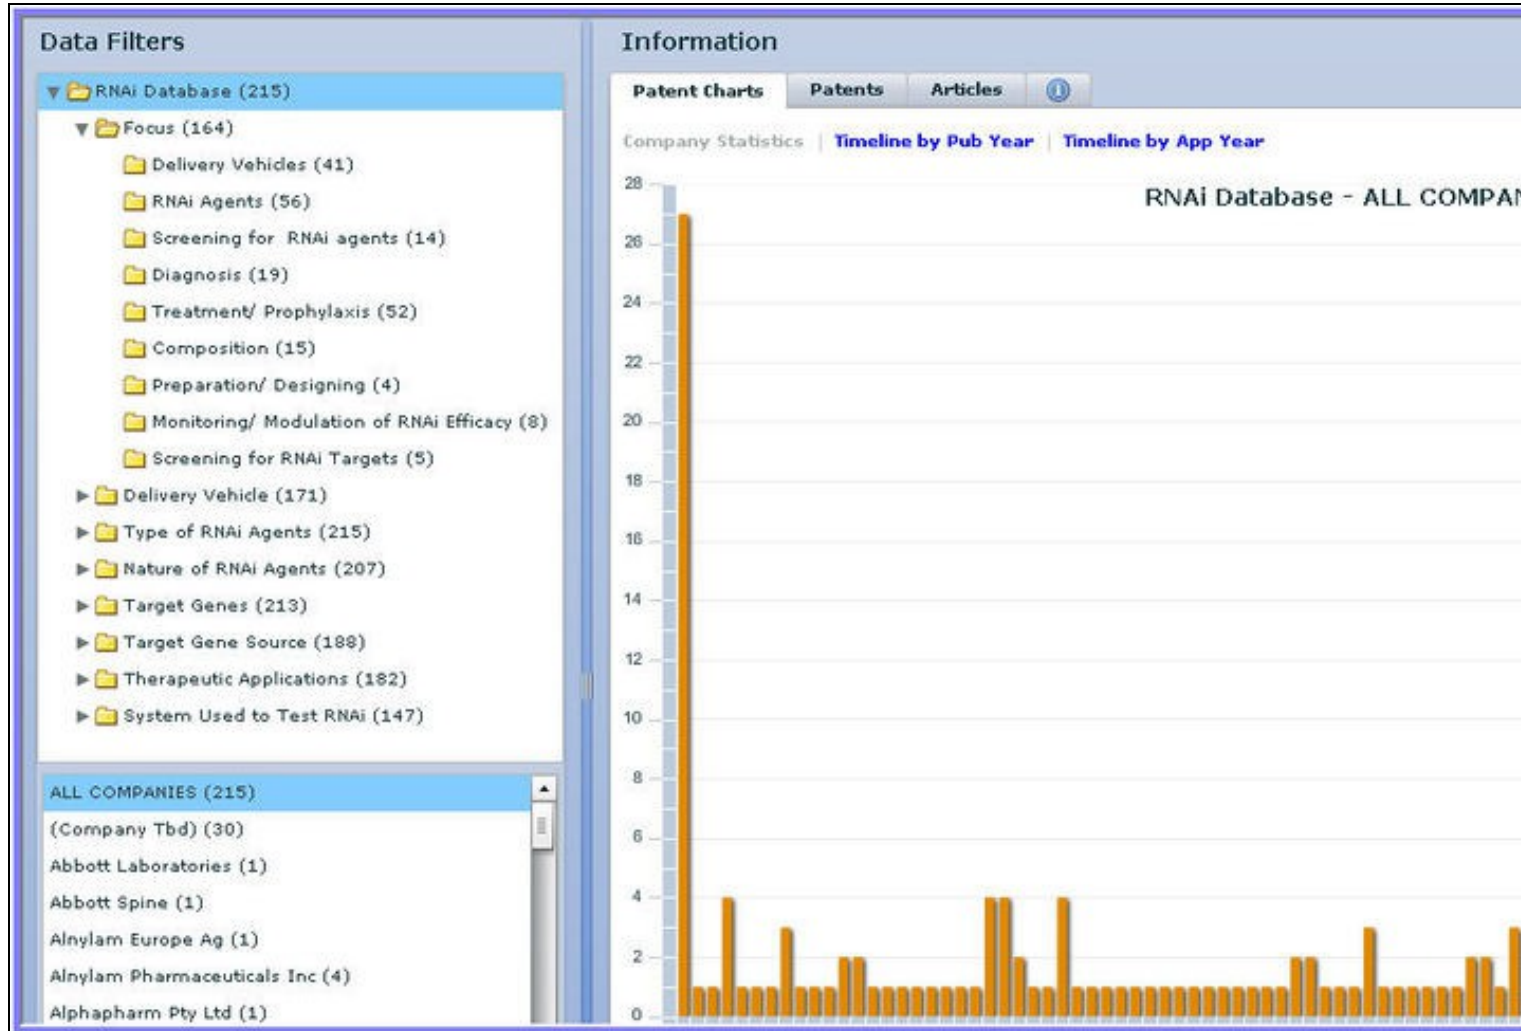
Data Filters

RNAi Database (215)
Focus (164)
Delivery Vehicles (41)
RNAi Agents (56)
Screening for RNAi agents (14)
Diagnosis (19)
Treatment/ Prophylaxis (52)
Composition (15)
Preparation/ Designing (4)
Monitoring/ Modulation of RNAi Efficacy (8)
Screening for RNAi Targets (5)
Delivery Vehicle (171)
Type of RNAi Agents (215)
Nature of RNAi Agents (207)
Target Genes (213)
Target Gene Source (188)
Therapeutic Applications (182)
System Used to Test RNAi (147)

ALL COMPANIES (215)
(Company Tbd) (30)
Abbott Laboratories (1)
Abbott Spine (1)
Alnylam Europe Ag (1)
Alnylam Pharmaceuticals Inc (4)
Alphapharm Pty Ltd (1)

Information

Patent Charts | Patents | Articles

Company Statistics | Timeline by Pub Year | Timeline by App Year

RNAi Database - ALL COMPA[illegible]

28
26
24
22
20
18
16
14
12
10
8
6
4
2
0